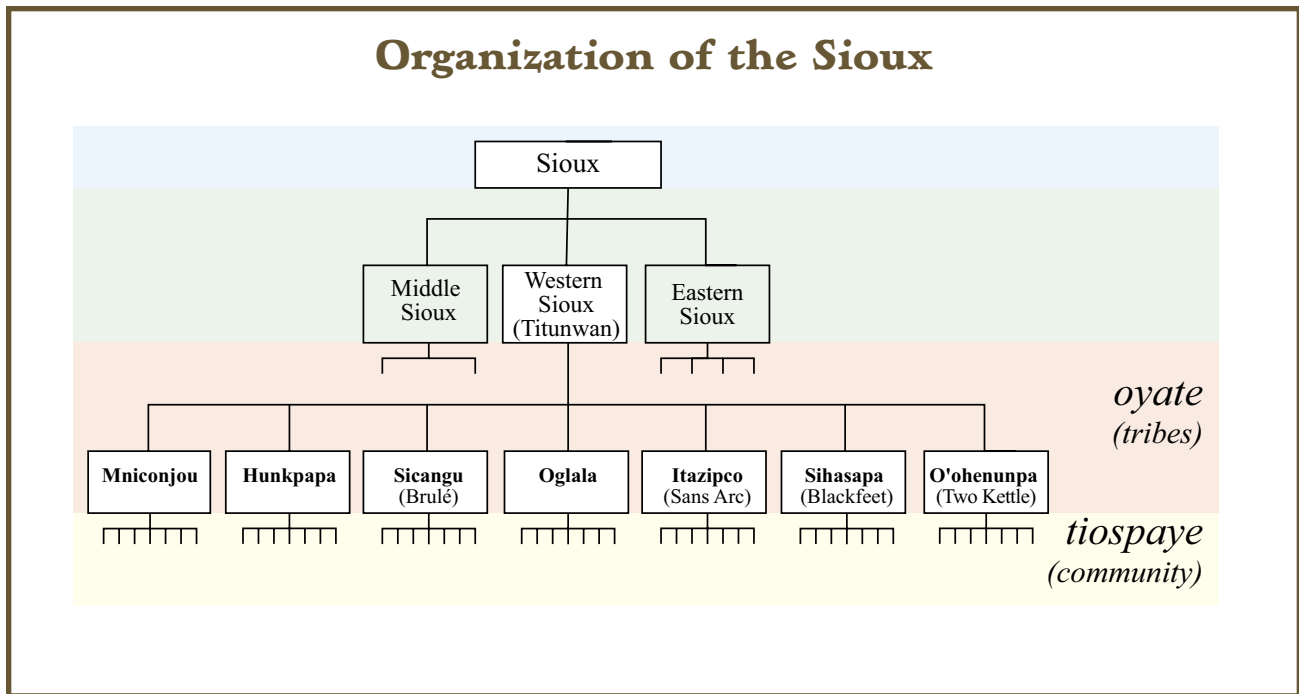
Organization of the Sioux

Sioux

Middle Sioux

Western Sioux (Titunwan)

Eastern Sioux

oyate
(tribes)

Mniconjou

Hunkpapa

Sicangu (Brulé)

Oglala

Itazipco (Sans Arc)

Sihasapa (Blackfeet)

O'ohenunpa (Two Kettle)

tiospaye
(community)